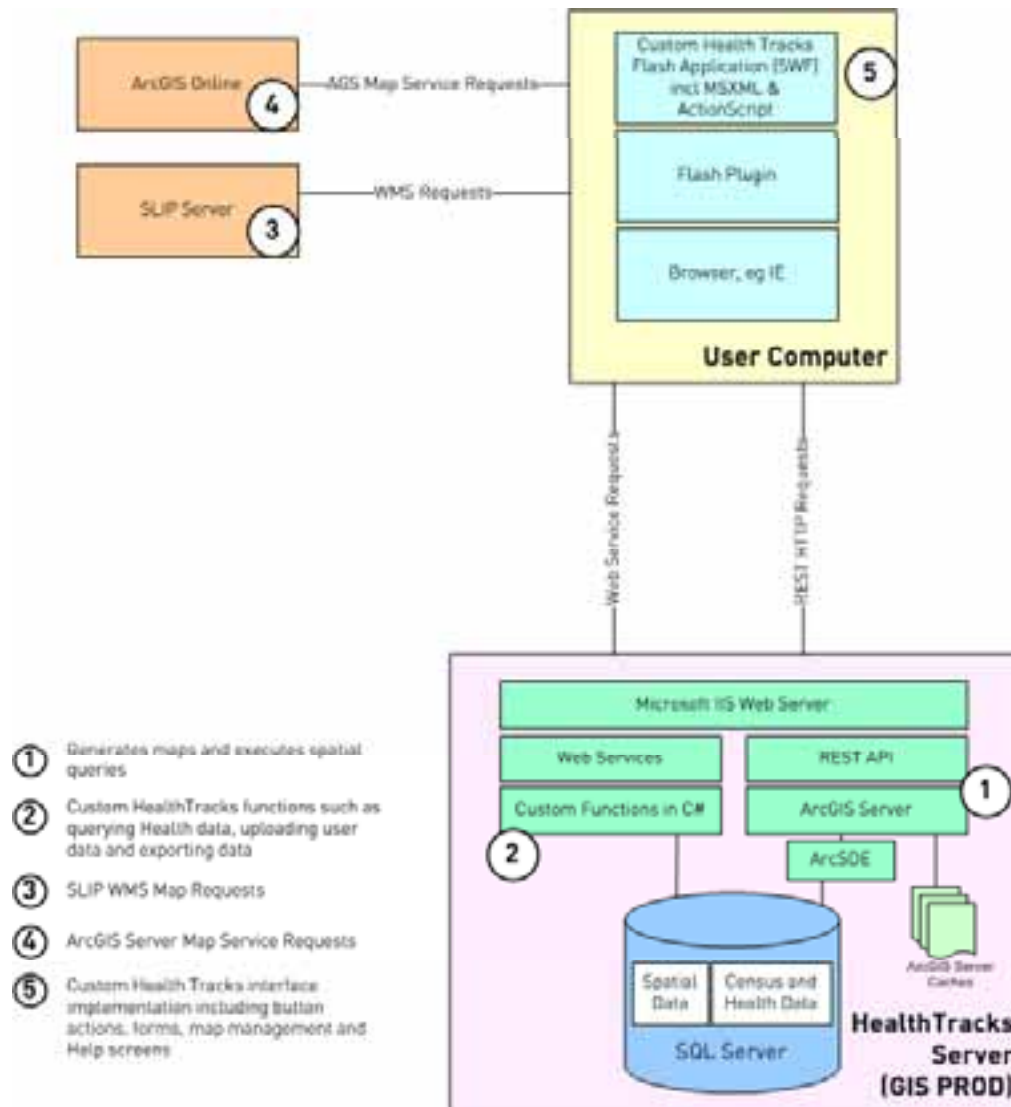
ArcGIS Online

4

AGS Map Service Requests

SLIP Server

3

WMS Requests

Custom Health Tracks Flash Application (SWF) incl MSXML & ActionScript

5

Flash Plugin

Browser, eg IE

User Computer

Web Service Requests

REST HTTP Requests

Microsoft IIS Web Server

Web Services

REST API

Custom Functions in C#

ArcGIS Server

1

2

ArcSDE

Spatial Data

Census and Health Data

SQL Server

ArcGIS Server Caches

HealthTracks Server (GIS PROD)

① Generates maps and executes spatial queries

② Custom HealthTracks functions such as querying Health data, uploading user data and exporting data

③ SLIP WMS Map Requests

④ ArcGIS Server Map Service Requests

⑤ Custom Health Tracks interface implementation including button actions, forms, map management and Help screens